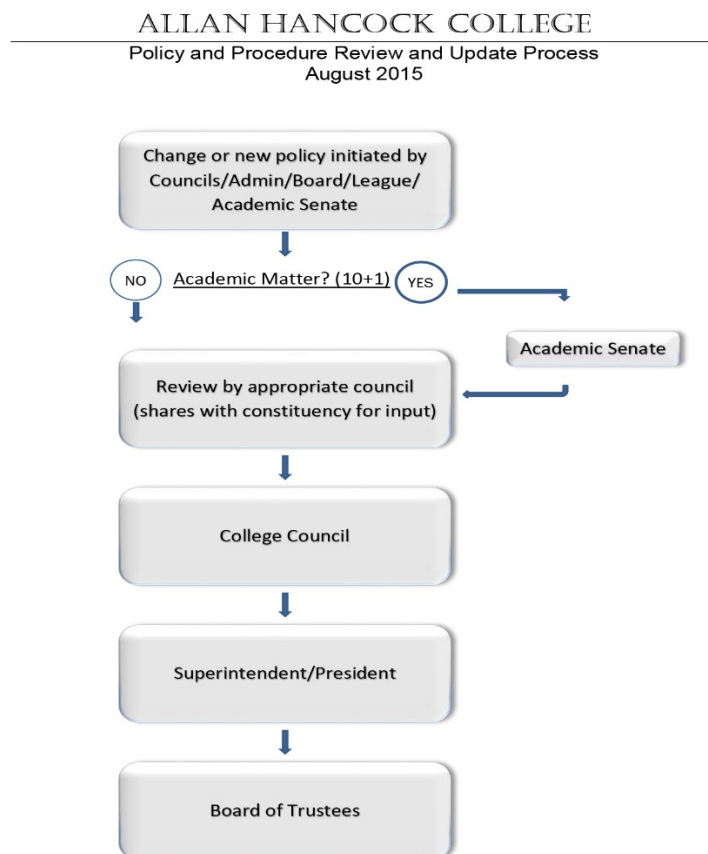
ALLAN HANCOCK COLLEGE

Policy and Procedure Review and Update Process
August 2015

Change or new policy initiated by Councils/Admin/Board/League/ Academic Senate

NO

Academic Matter? (10+1)

YES

Academic Senate

Review by appropriate council (shares with constituency for input)

College Council

Superintendent/President

Board of Trustees